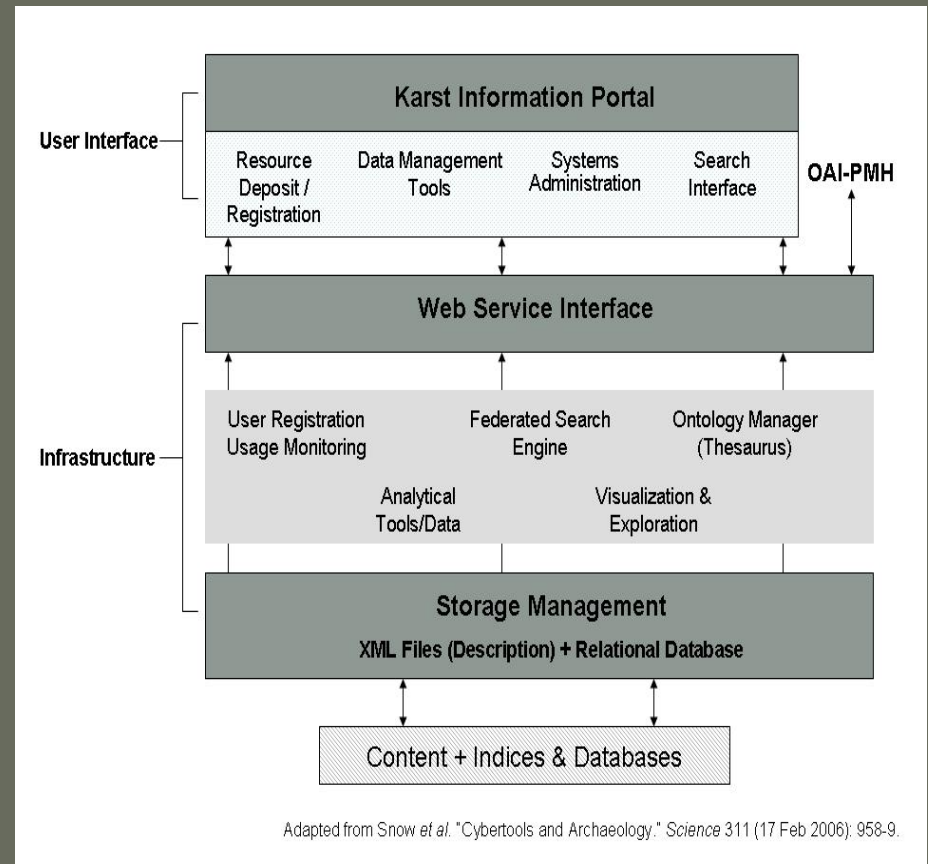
Karst Information Portal

User Interface

Resource Deposit / Registration

Data Management Tools

Systems Administration

Search Interface

OAI-PMH

Web Service Interface

Infrastructure

User Registration Usage Monitoring

Federated Search Engine

Ontology Manager (Thesaurus)

Analytical Tools/Data

Visualization & Exploration

Storage Management

XML Files (Description) + Relational Database

Content + Indices & Databases

Adapted from Snow et al. "Cybertools and Archaeology." Science 311 (17 Feb 2006): 958-9.